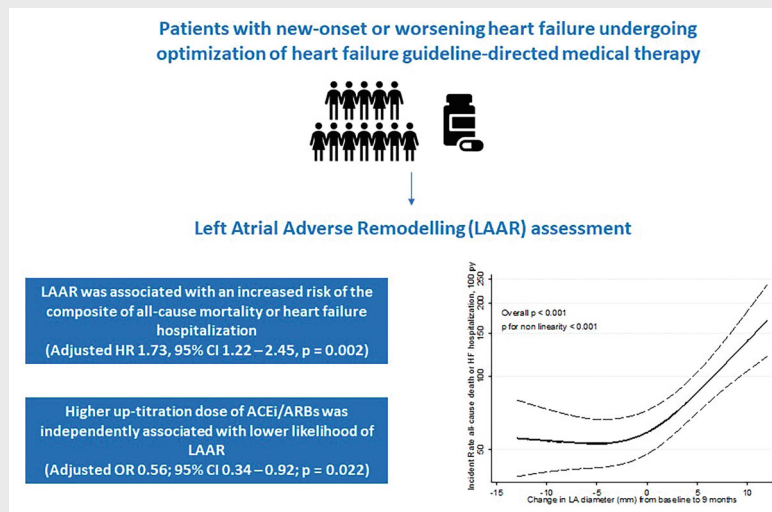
Patients with new-onset or worsening heart failure undergoing optimization of heart failure guideline-directed medical therapy

Left Atrial Adverse Remodelling (LAAR) assessment

LAAR was associated with an increased risk of the composite of all-cause mortality or heart failure hospitalization
(Adjusted HR 1.73, 95% CI 1.22 – 2.45, p = 0.002)

Higher up-titration dose of ACEi/ARBs was independently associated with lower likelihood of LAAR
(Adjusted OR 0.56; 95% CI 0.34 – 0.92; p = 0.022)

Incident Rate all-cause death or HF hospitalization, 100 py

250
200
150
100
50

Overall p < 0.001
p for non linearity < 0.001

-15 -10 -5 0 5 10
Change in LA diameter (mm) from baseline to 9 months